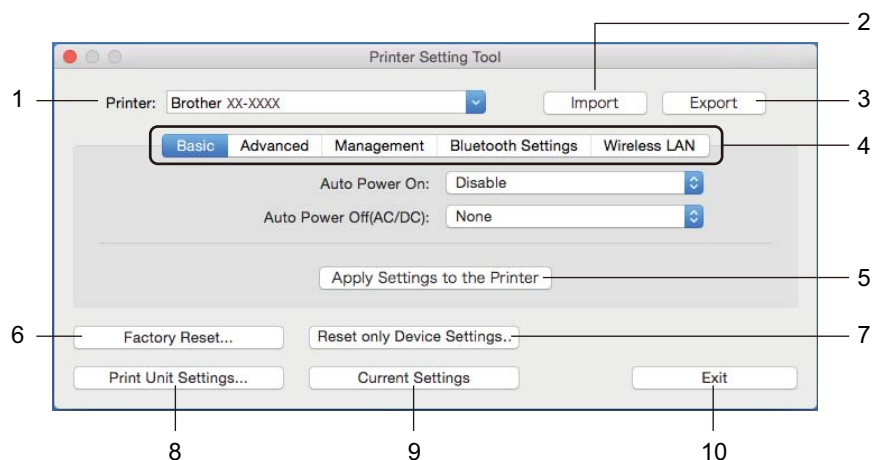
Printer Setting Tool

1 Printer: Brother XX-XXXX

2 Import

3 Export

4 Basic Advanced Management Bluetooth Settings Wireless LAN

Auto Power On: Disable

Auto Power Off(AC/DC): None

5 Apply Settings to the Printer

6 Factory Reset...

7 Reset only Device Settings...

8 Print Unit Settings...

9 Current Settings

10 Exit